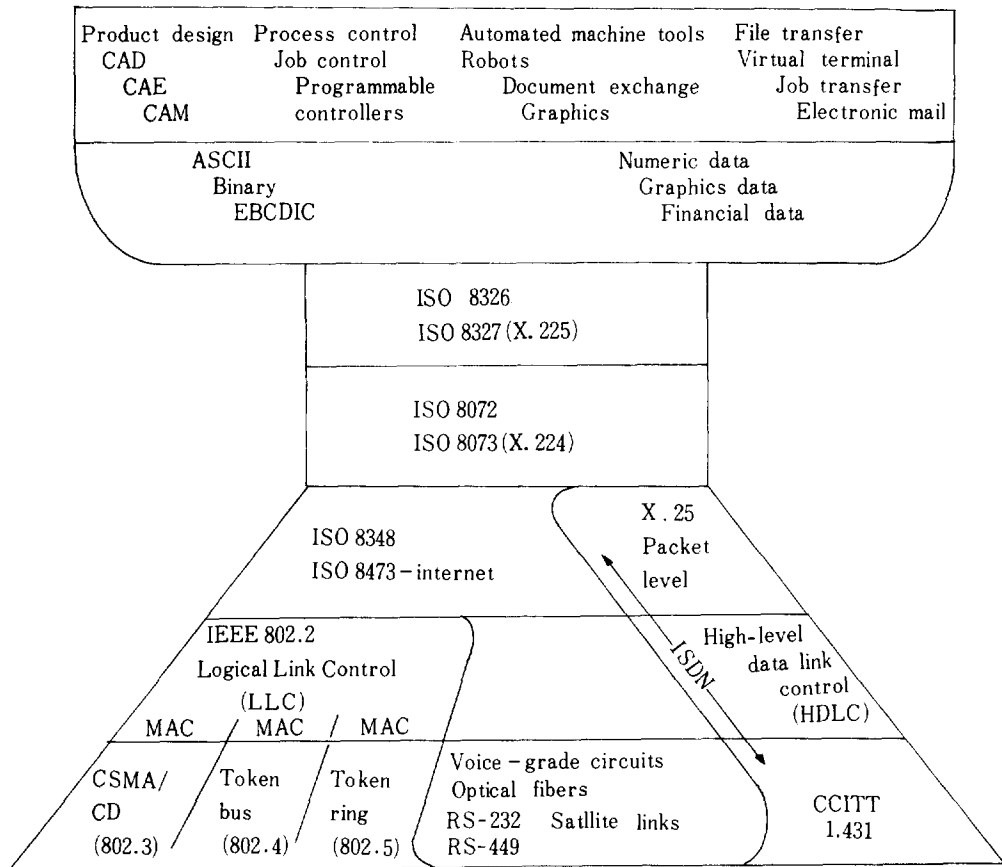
Product design
CAD
CAE
CAM

Process control
Job control
Programmable controllers

Automated machine tools
Robots
Document exchange
Graphics

File transfer
Virtual terminal
Job transfer
Electronic mail

ASCII
Binary
EBCDIC

Numeric data
Graphics data
Financial data

ISO 8326
ISO 8327 (X. 225)

ISO 8072
ISO 8073 (X. 224)

ISO 8348
ISO 8473 – internet

X . 25
Packet
level

IEEE 802.2
Logical Link Control
(LLC)

ISDN

High-level
data link
control
(HDLC)

MAC / MAC / MAC

CSMA/
CD
(802.3)

Token
bus
(802.4)

Token
ring
(802.5)

Voice – grade circuits
Optical fibers
RS-232 Satllite links
RS-449

CCITT
1.431